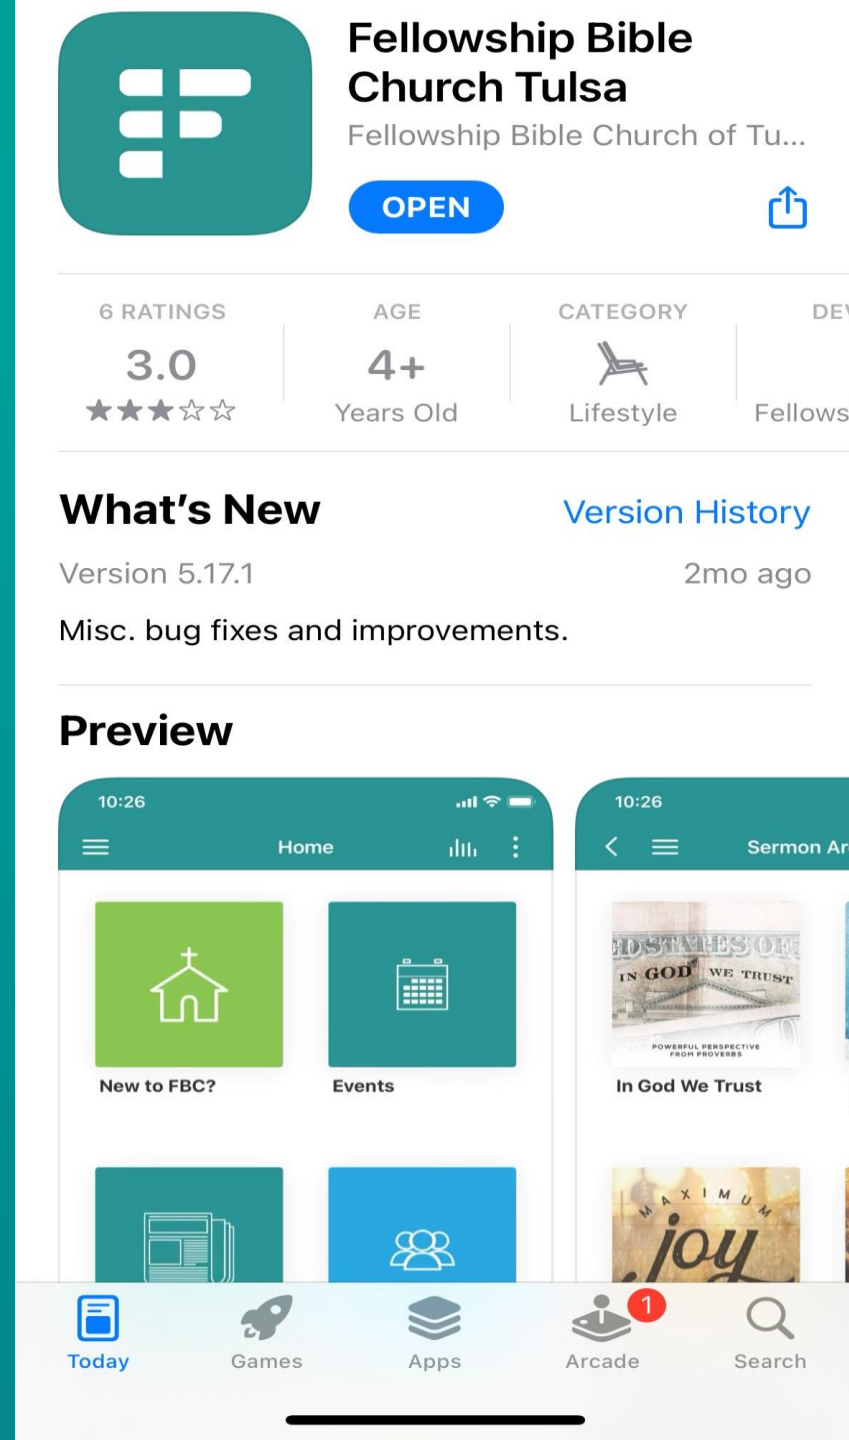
Fellowship Bible Church Tulsa
Fellowship Bible Church of Tu...
OPEN

6 RATINGS
3.0
★★★☆☆

AGE
4+
Years Old

CATEGORY
Lifestyle

DEV
Fellows

What's New
Version History
Version 5.17.1
2mo ago
Misc. bug fixes and improvements.

Preview

10:26
Home
New to FBC?
Events

10:26
Sermon Ar
IN GOD WE TRUST
POWERFUL PERSPECTIVE FROM PROVERBS
In God We Trust
MAXIMUM
joy

Today
Games
Apps
1
Arcade
Search